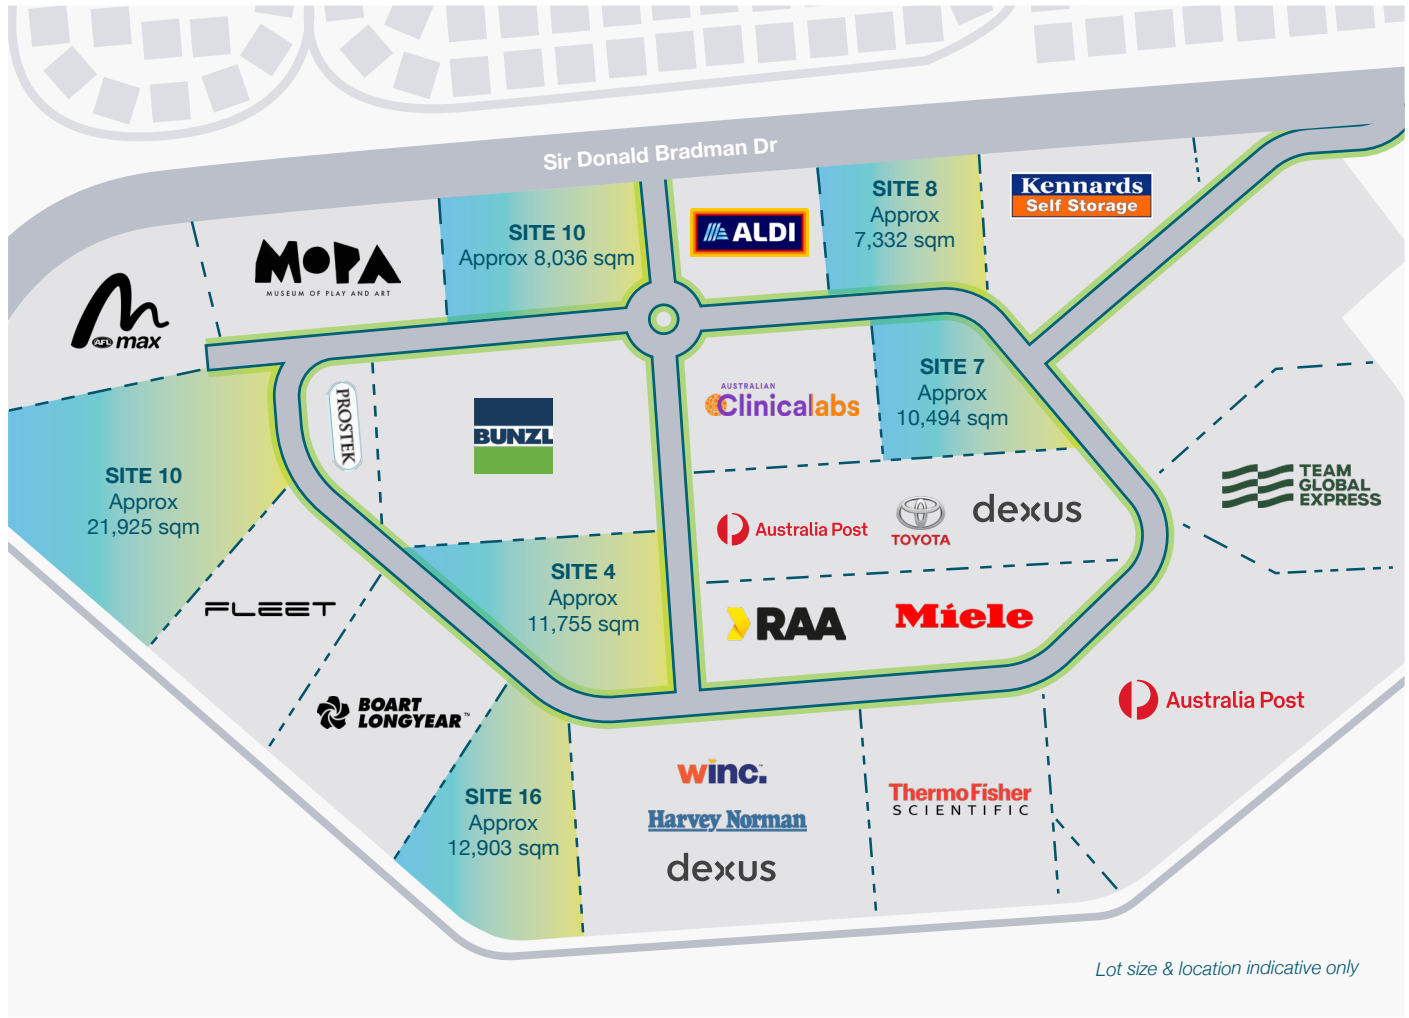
Sir Donald Bradman Dr

SITE 10
Approx 8,036 sqm

ALDI

SITE 8
Approx
7,332 sqm

Kennards
Self Storage

MOPA
MUSEUM OF PLAY AND ART

AFL max

PROSTEK

BUNZL

AUSTRALIAN
Clinicalabs

SITE 7
Approx
10,494 sqm

SITE 10
Approx
21,925 sqm

TEAM
GLOBAL
EXPRESS

Australia Post

TOYOTA

dexus

SITE 4
Approx
11,755 sqm

FLEET

RAA

Miele

BOART
LONGYEAR™

Australia Post

SITE 16
Approx
12,903 sqm

winc.

Harvey Norman

dexus

ThermoFisher
SCIENTIFIC

Lot size & location indicative only